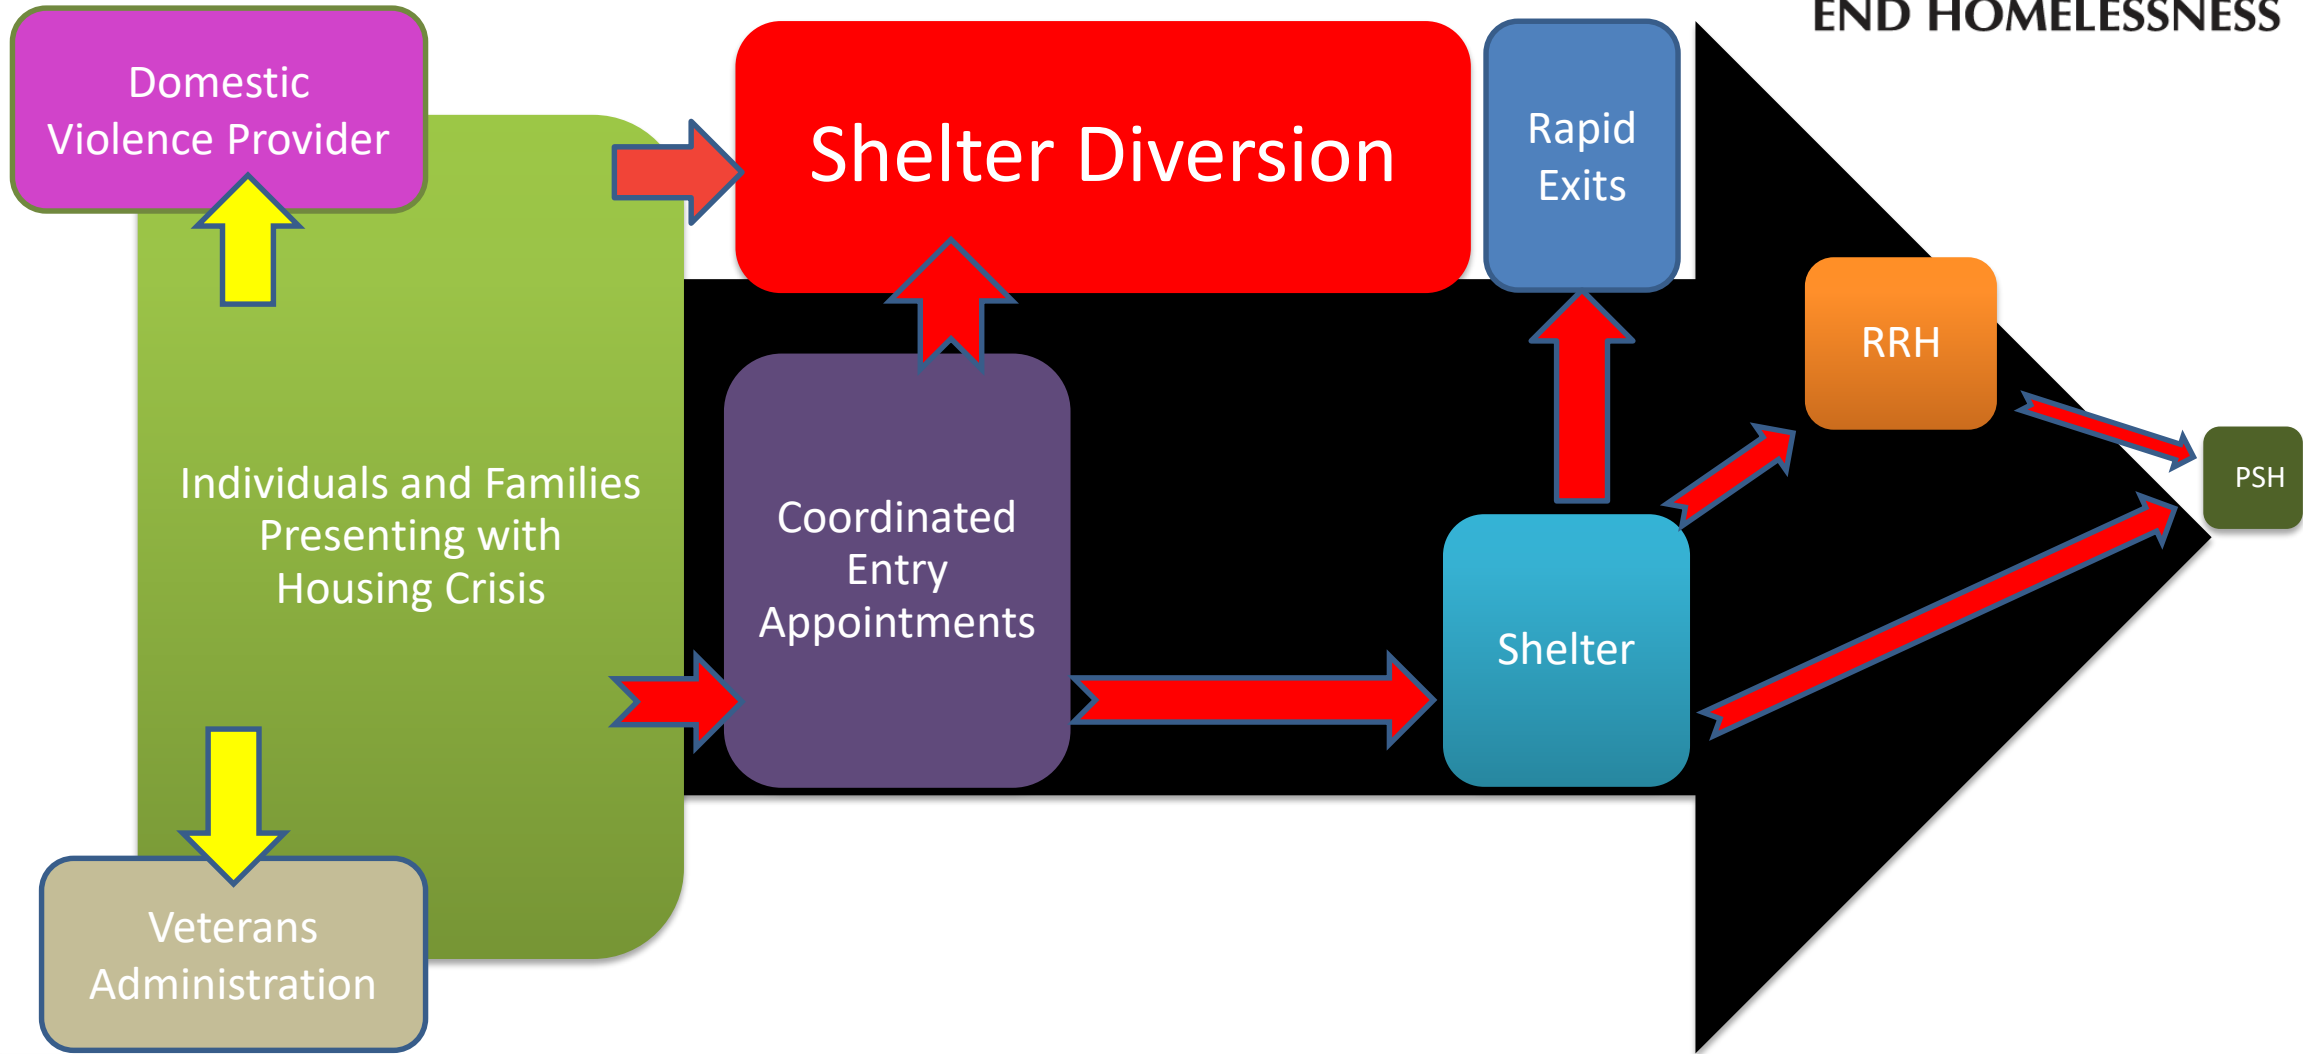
END HOMELESSNESS

Domestic Violence Provider

Shelter Diversion

Rapid Exits

RRH

PSH

Individuals and Families Presenting with Housing Crisis

Coordinated Entry Appointments

Shelter

Veterans Administration